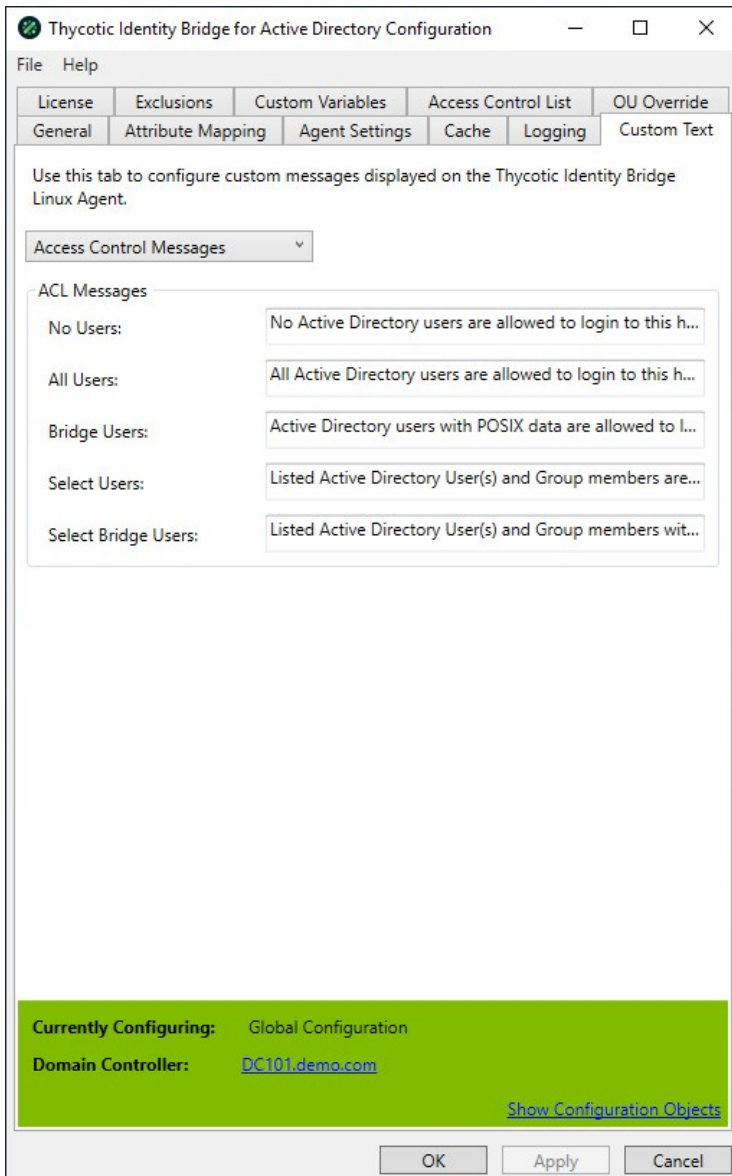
Thycotic Identity Bridge for Active Directory Configuration

File Help

License | Exclusions | Custom Variables | Access Control List | OU Override
General | Attribute Mapping | Agent Settings | Cache | Logging | Custom Text

Use this tab to configure custom messages displayed on the Thycotic Identity Bridge Linux Agent.

Access Control Messages

ACL Messages

No Users: No Active Directory users are allowed to login to this h...

All Users: All Active Directory users are allowed to login to this h...

Bridge Users: Active Directory users with POSIX data are allowed to l...

Select Users: Listed Active Directory User(s) and Group members are...

Select Bridge Users: Listed Active Directory User(s) and Group members wit...

Currently Configuring: Global Configuration

Domain Controller: DC101.demo.com

Show Configuration Objects

OK Apply Cancel